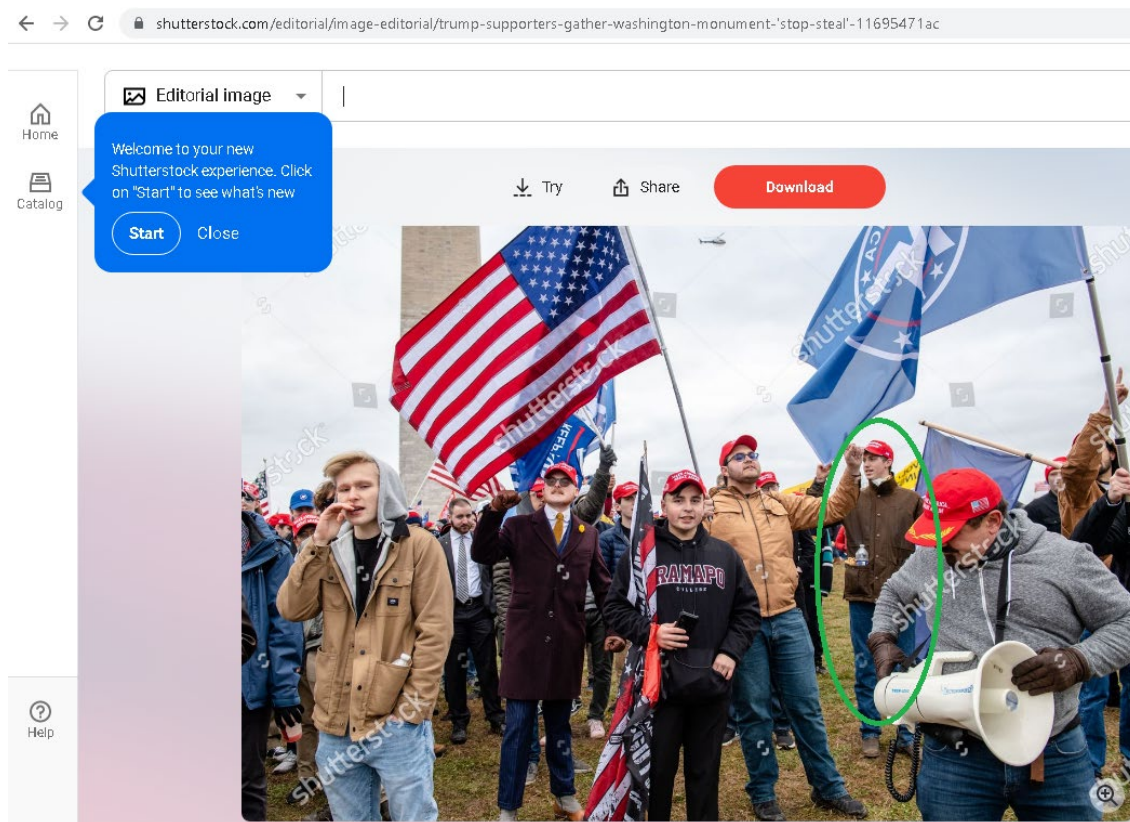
shutterstock.com/editorial/image-editorial/trump-supporters-gather-washington-monument-'stop-steal'-11695471ac

Editorial image

Home

Catalog

Welcome to your new Shutterstock experience. Click on "Start" to see what's new

Start Close

Try Share Download

shutterstock shutterstock shutterstock shutterstock shutterstock

RAMAPO

Help